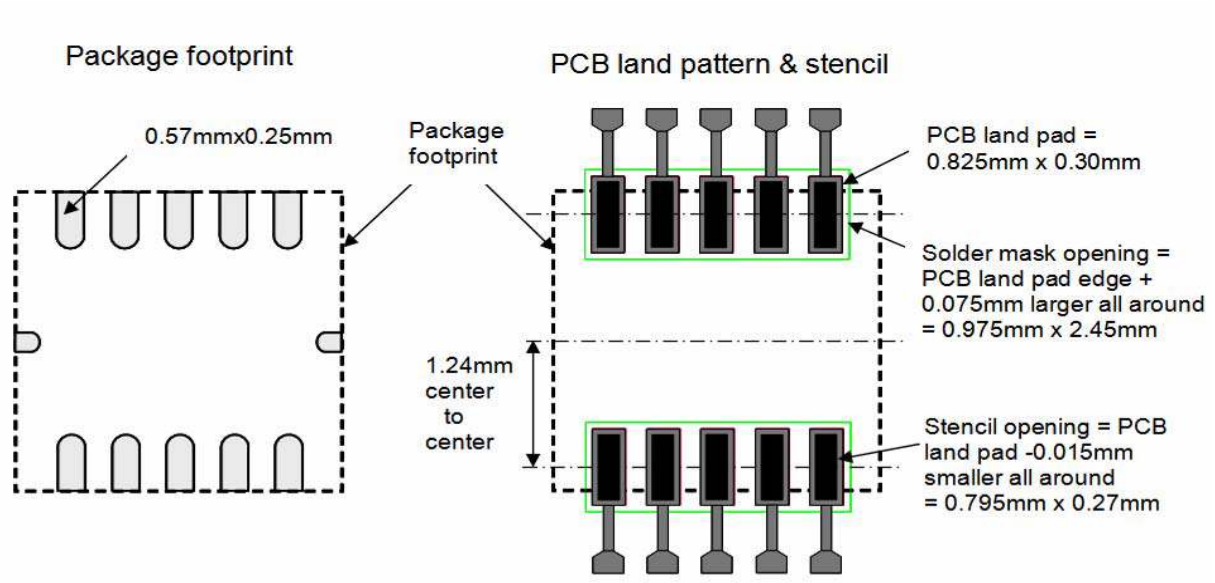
Package footprint

0.57mmx0.25mm

Package footprint

PCB land pattern & stencil

PCB land pad = 0.825mm x 0.30mm

Solder mask opening = PCB land pad edge + 0.075mm larger all around = 0.975mm x 2.45mm

1.24mm center to center

Stencil opening = PCB land pad -0.015mm smaller all around = 0.795mm x 0.27mm